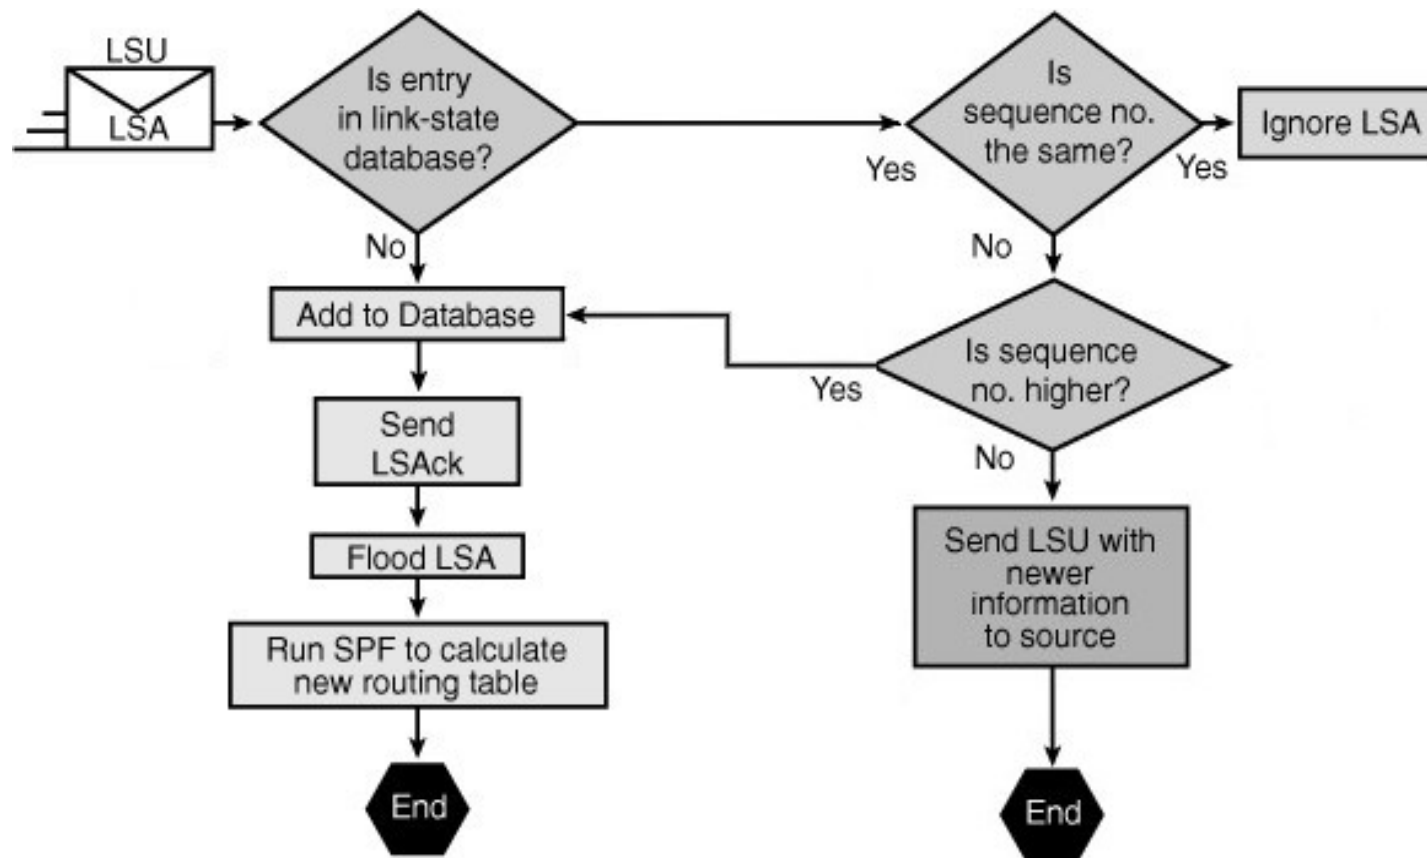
LSU

LSA

Is entry in link-state database?

Yes

Is sequence no. the same?

Yes

Ignore LSA

No

No

Add to Database

Is sequence no. higher?

Yes

Send LSAck

No

Flood LSA

Send LSU with newer information to source

Run SPF to calculate new routing table

End

End